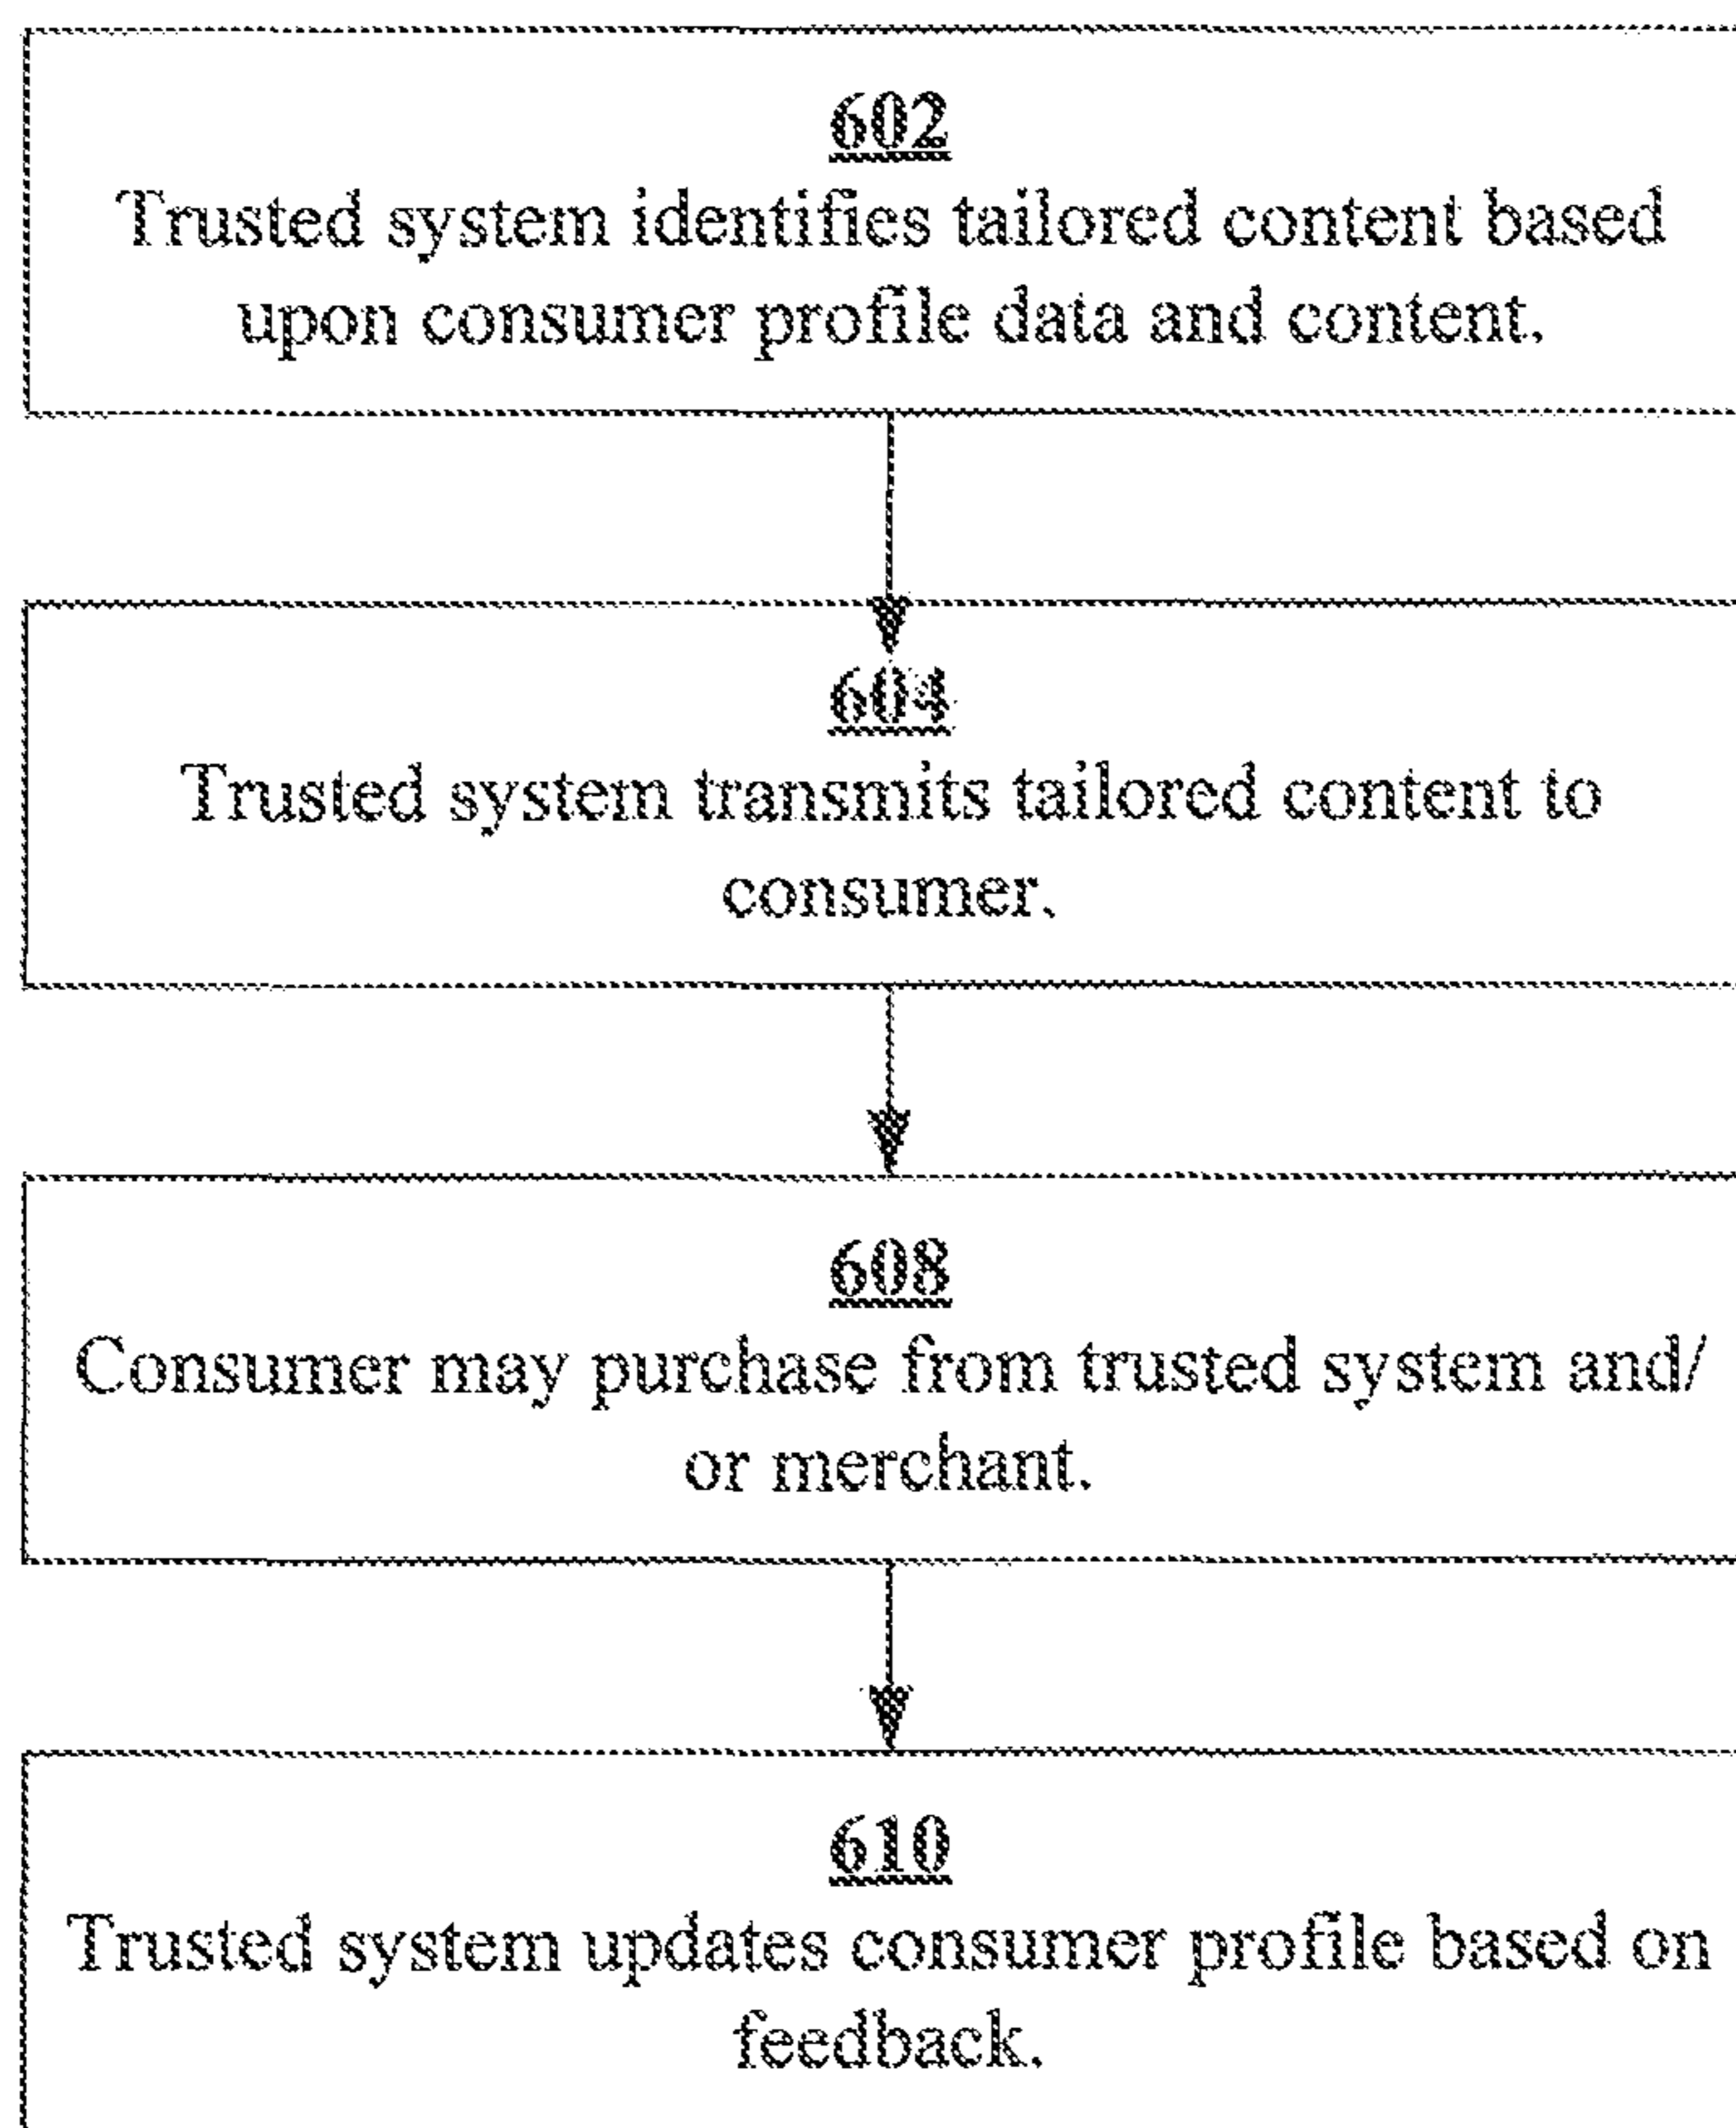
602
Trusted system identifies tailored content based upon consumer profile data and content.

604
Trusted system transmits tailored content to consumer.

608
Consumer may purchase from trusted system and/or merchant.

610
Trusted system updates consumer profile based on feedback.